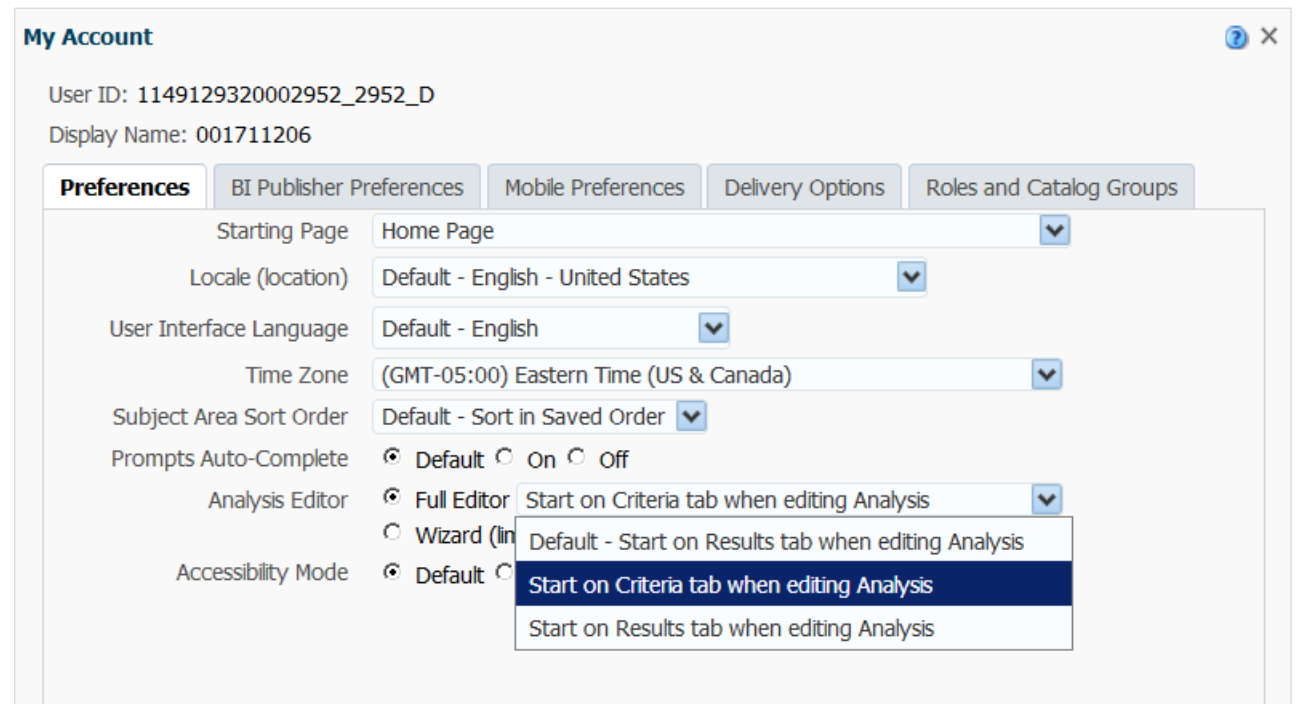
My Account

User ID: 1149129320002952_2952_D

Display Name: 001711206

Preferences | BI Publisher Preferences | Mobile Preferences | Delivery Options | Roles and Catalog Groups

Starting Page: Home Page

Locale (location): Default - English - United States

User Interface Language: Default - English

Time Zone: (GMT-05:00) Eastern Time (US & Canada)

Subject Area Sort Order: Default - Sort in Saved Order

Prompts Auto-Complete: Default On Off

Analysis Editor: Full Editor Start on Criteria tab when editing Analysis

Wizard (lin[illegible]

Accessibility Mode: Default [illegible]

Default - Start on Results tab when editing Analysis

Start on Criteria tab when editing Analysis

Start on Results tab when editing Analysis